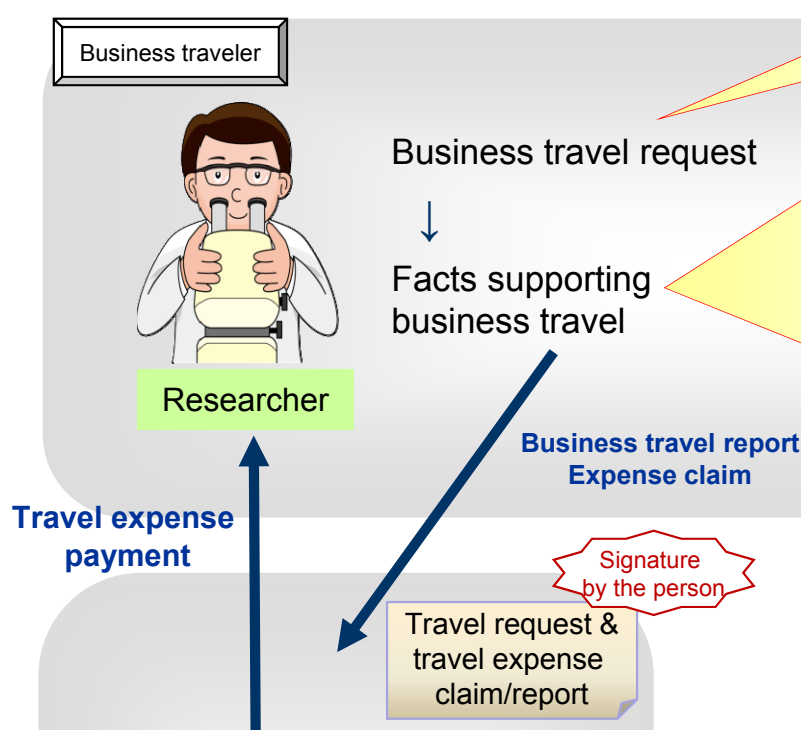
Business traveler

Researcher

Business travel request

↓

Facts supporting business travel

Business travel report
Expense claim

Travel expense payment

Signature by the person

Travel request & travel expense claim/report